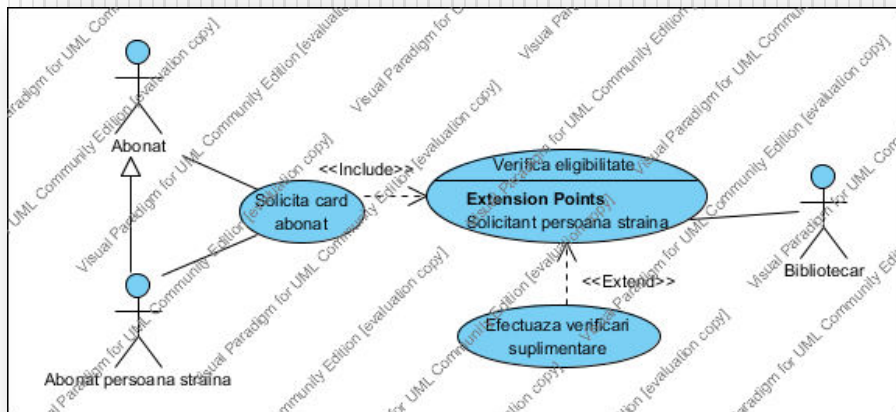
Abonat

Solicita card abonat

<<Include>>

Verifica eligibilitate

Extension Points

Solicitant persoana straina

<<Extend>>

Efectueaza verificari suplimentare

Bibliotecar

Abonat persoana straina

Visual Paradigm for UML Community Edition [evaluation copy]